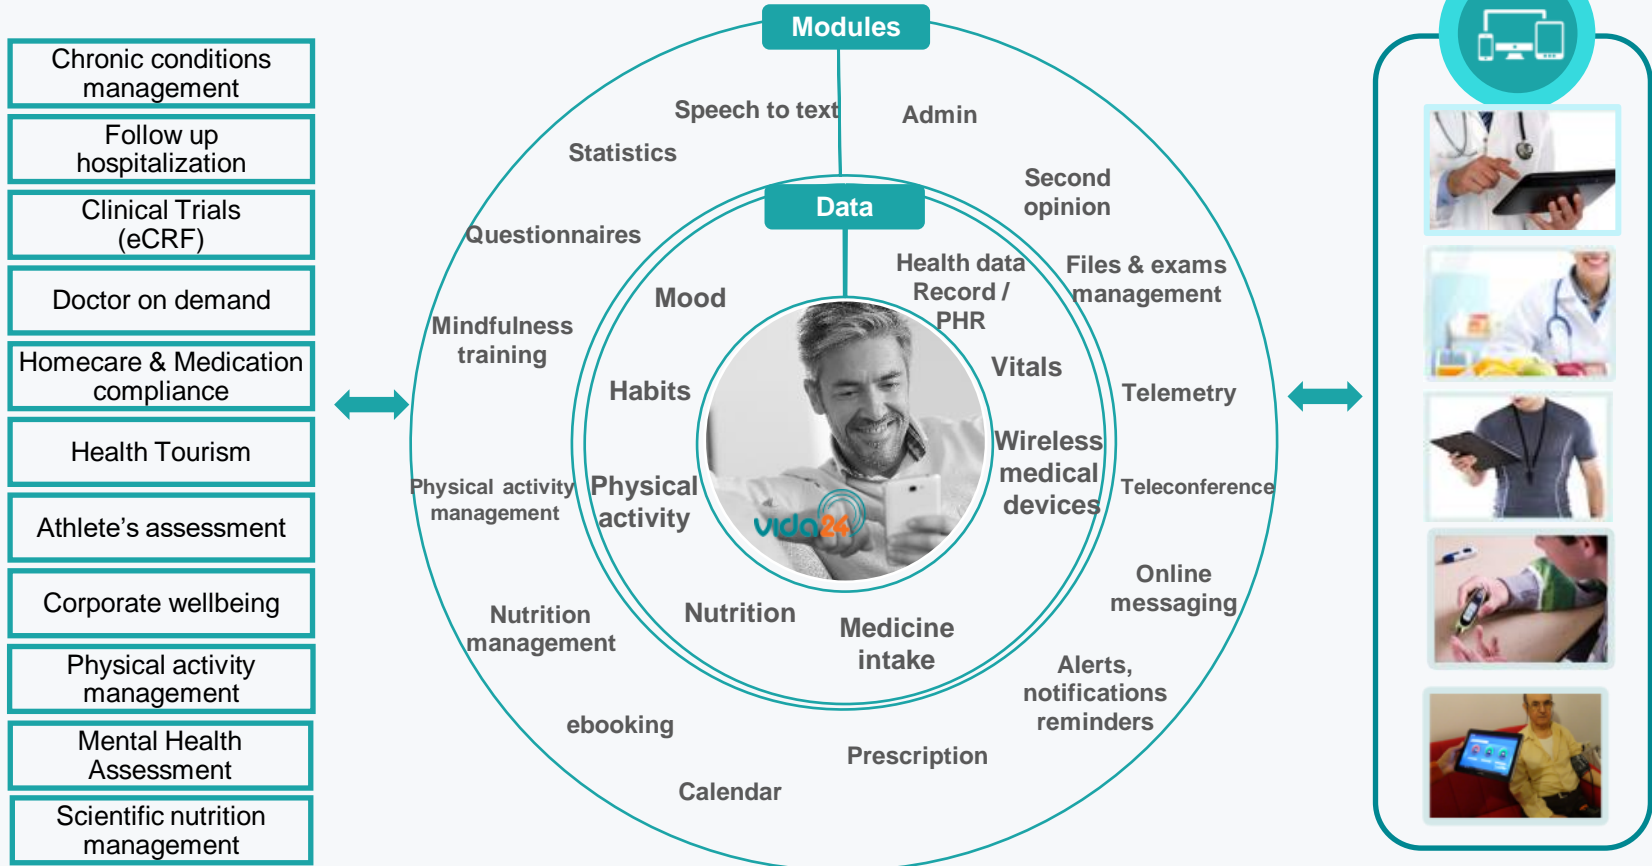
Chronic conditions management

Follow up hospitalization

Clinical Trials (eCRF)

Doctor on demand

Homecare & Medication compliance

Health Tourism

Athlete's assessment

Corporate wellbeing

Physical activity management

Mental Health Assessment

Scientific nutrition management

Modules

Speech to text

Admin

Statistics

Second opinion

Data

Questionnaires

Health data Record / PHR

Files & exams management

Mood

Mindfulness training

Vitals

Habits

Telemetry

Wireless medical devices

Physical activity management

Physical activity

Teleconference

vida24

Online messaging

Nutrition management

Nutrition

Medicine intake

Alerts, notifications reminders

ebooking

Prescription

Calendar